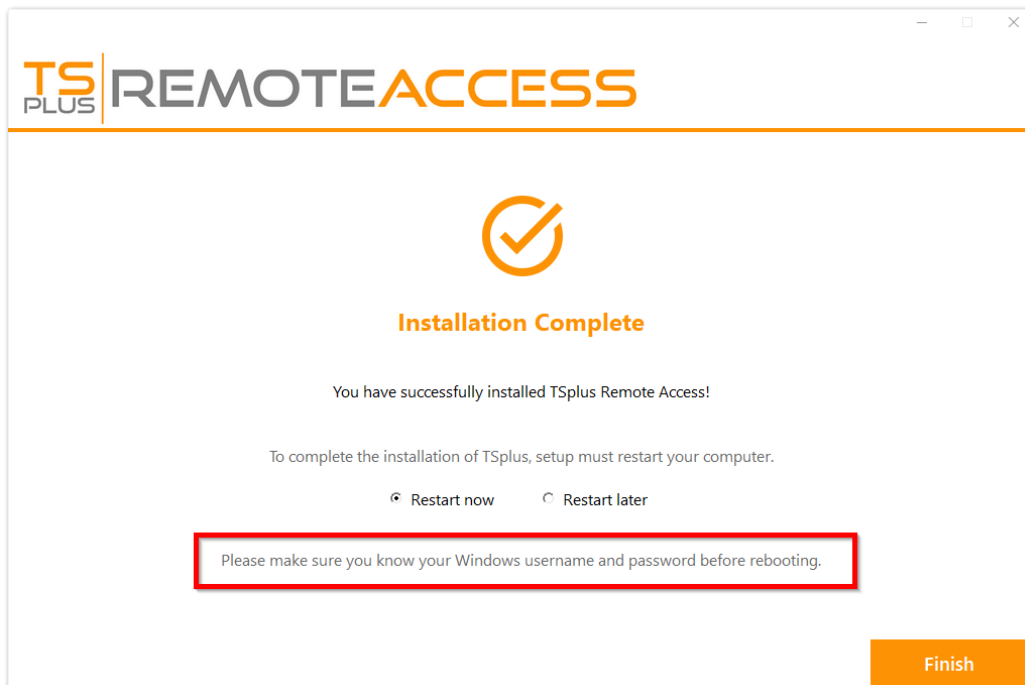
TS PLUS REMOTE ACCESS

Installation Complete

You have successfully installed TSplus Remote Access!

To complete the installation of TSplus, setup must restart your computer.

Restart now
Restart later

Please make sure you know your Windows username and password before rebooting.

Finish